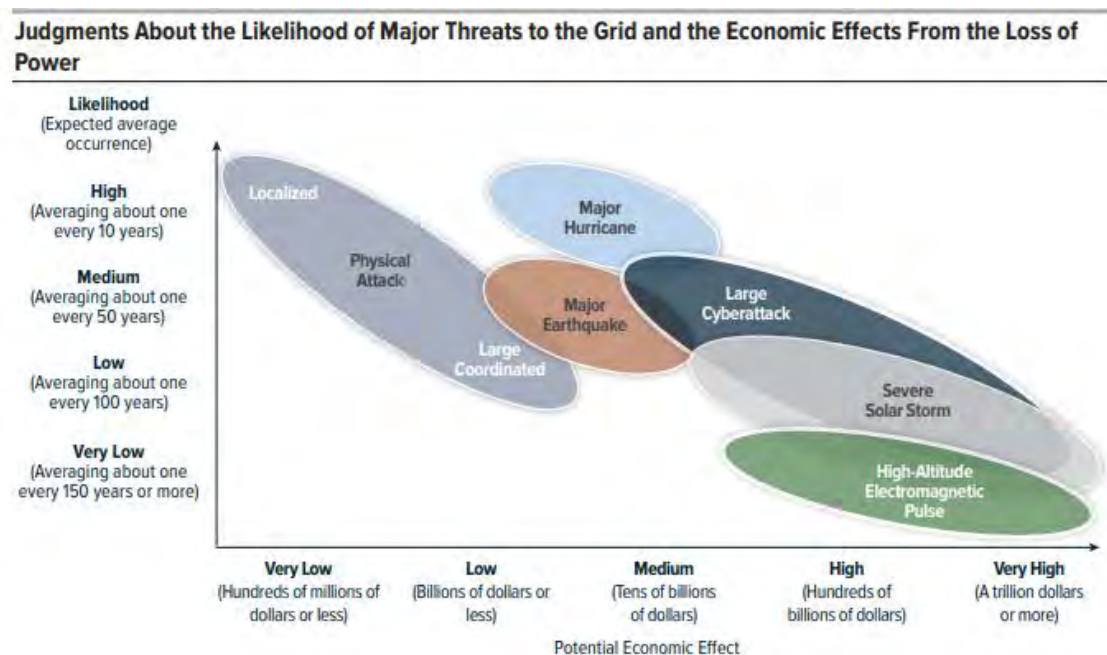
Judgments About the Likelihood of Major Threats to the Grid and the Economic Effects From the Loss of Power

Likelihood
(Expected average occurrence)

High
(Averaging about one every 10 years)

Medium
(Averaging about one every 50 years)

Low
(Averaging about one every 100 years)

Very Low
(Averaging about one every 150 years or more)

Localized

Physical Attack

Large Coordinated

Major Hurricane

Major Earthquake

Large Cyberattack

Severe Solar Storm

High-Altitude Electromagnetic Pulse

Very Low
(Hundreds of millions of dollars or less)

Low
(Billions of dollars or less)

Medium
(Tens of billions of dollars)

High
(Hundreds of billions of dollars)

Very High
(A trillion dollars or more)

Potential Economic Effect